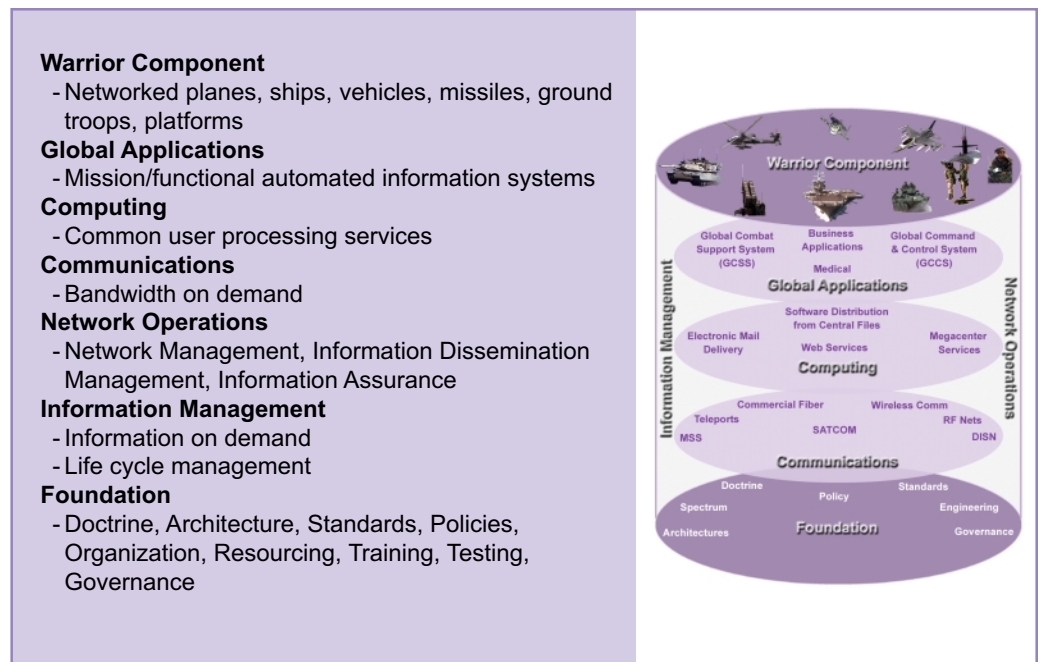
**Warrior Component**
- Networked planes, ships, vehicles, missiles, ground troops, platforms

**Global Applications**
- Mission/functional automated information systems

**Computing**
- Common user processing services

**Communications**
- Bandwidth on demand

**Network Operations**
- Network Management, Information Dissemination Management, Information Assurance

**Information Management**
- Information on demand
- Life cycle management

**Foundation**
- Doctrine, Architecture, Standards, Policies, Organization, Resourcing, Training, Testing, Governance

Warrior Component

Global Combat Support System (GCSS)
Business Applications
Global Command & Control System (GCCS)
Medical
Global Applications

Software Distribution from Central Files
Electronic Mail Delivery
Web Services
Megacenter Services
Computing

Commercial Fiber
Wireless Comm
Teleports
RF Nets
SATCOM
MSS
DISN
Communications

Doctrine
Policy
Standards
Spectrum
Engineering
Architectures
Foundation
Governance

Information Management
Network Operations